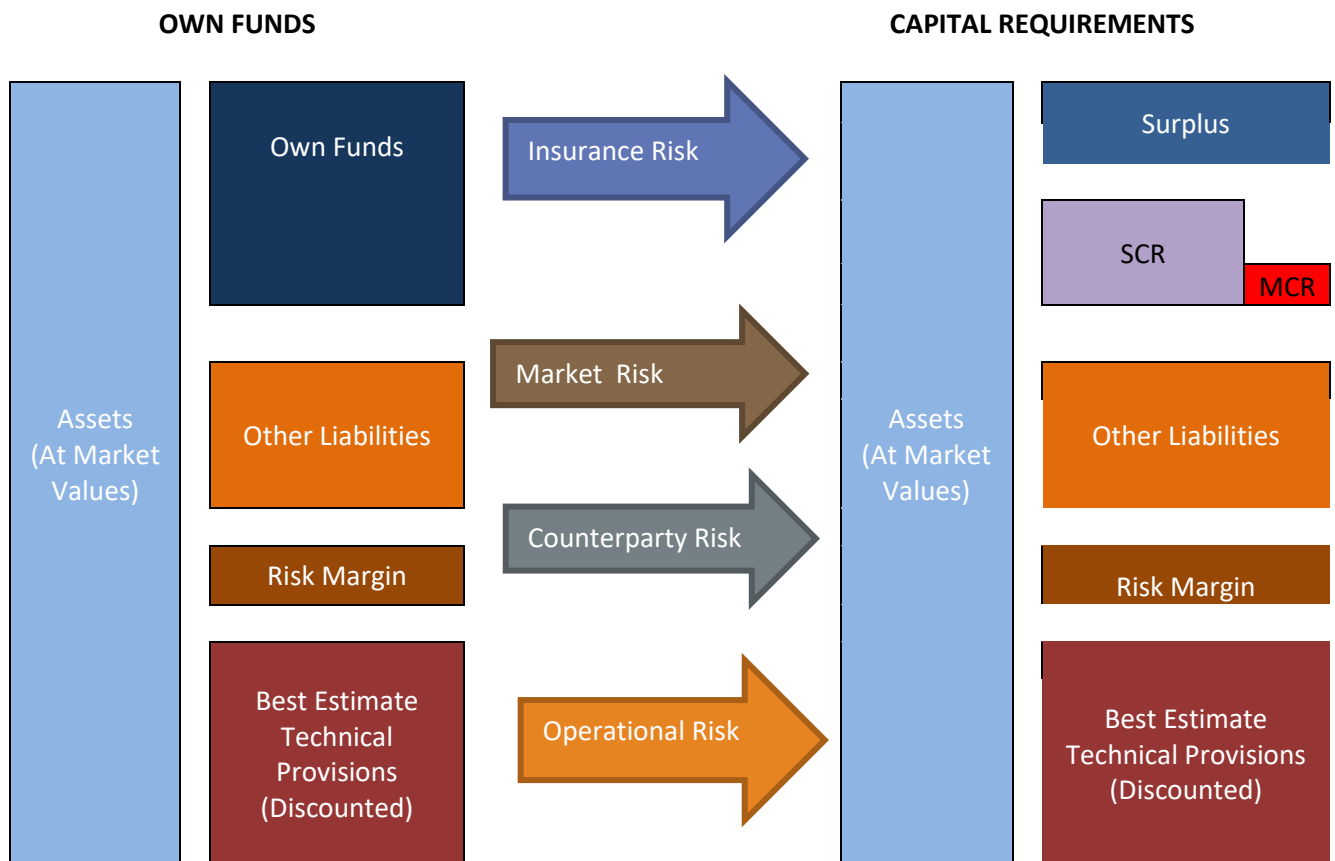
OWN FUNDS

CAPITAL REQUIREMENTS

Assets (At Market Values)

Own Funds

Other Liabilities

Risk Margin

Best Estimate Technical Provisions (Discounted)

Insurance Risk

Market Risk

Counterparty Risk

Operational Risk

Assets (At Market Values)

Surplus

SCR

MCR

Other Liabilities

Risk Margin

Best Estimate Technical Provisions (Discounted)